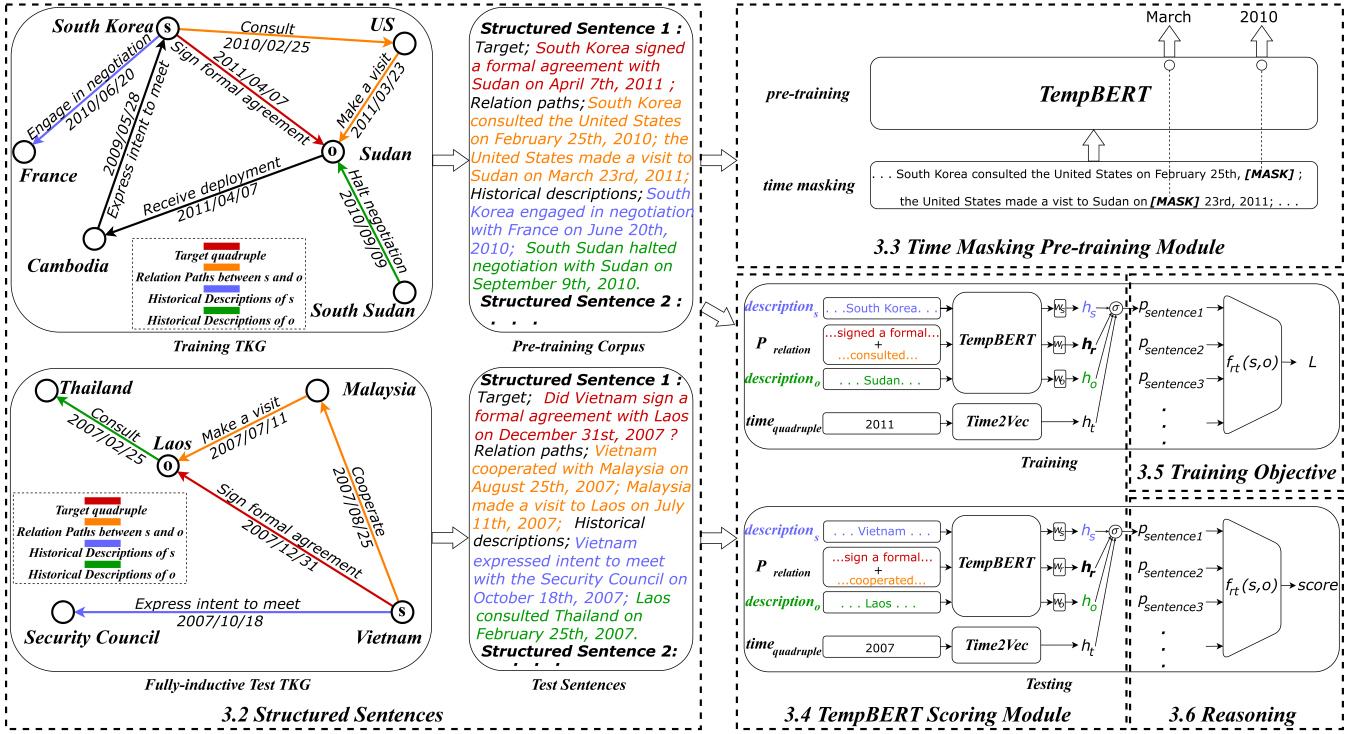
South Korea
s
Consult
2010/02/25
US
Engage in negotiation
2010/06/20
Sign formal agreement
2011/04/07
Make a visit
2011/03/23
2009/05/28
Express intent to meet
France
o
Sudan
Receive deployment
2011/04/07
Halt negotiation
2010/09/09
Cambodia
Target quadruple
Relation Paths between s and o
Historical Descriptions of s
Historical Descriptions of o
South Sudan
Training TKG

Structured Sentence 1 :
Target; South Korea signed a formal agreement with Sudan on April 7th, 2011 ;
Relation paths; South Korea consulted the United States on February 25th, 2010; the United States made a visit to Sudan on March 23rd, 2011;
Historical descriptions; South Korea engaged in negotiation with France on June 20th, 2010; South Sudan halted negotiation with Sudan on September 9th, 2010.
Structured Sentence 2 :
. . .
Pre-training Corpus

March
2010
pre-training
TempBERT
time masking
. . . South Korea consulted the United States on February 25th, [MASK] ;
the United States made a vist to Sudan on [MASK] 23rd, 2011; . . .
3.3 Time Masking Pre-training Module

Thailand
Malaysia
Consult
2007/02/25
Laos
o
Make a visit
2007/07/11
Cooperate
2007/08/25
Sign formal agreement
2007/12/31
Target quadruple
Relation Paths between s and o
Historical Descriptions of s
Historical Descriptions of o
Express intent to meet
2007/10/18
s
Security Council
Vietnam
Fully-inductive Test TKG

Structured Sentence 1 :
Target; Did Vietnam sign a formal agreement with Laos on December 31st, 2007 ?
Relation paths; Vietnam cooperated with Malaysia on August 25th, 2007; Malaysia made a visit to Laos on July 11th, 2007;
Historical descriptions; Vietnam expressed intent to meet with the Security Council on October 18th, 2007; Laos consulted Thailand on February 25th, 2007.
Structured Sentence 2:
Test Sentences

3.2 Structured Sentences

$description_s$
. . .South Korea. . .
$P_{relation}$
...signed a formal...
+
...consulted...
$description_o$
. . . Sudan. . .
TempBERT
$W_s$ $h_s$
$W_r$ $h_r$
$W_o$ $h_o$
$\sigma$
$time_{quadruple}$
2011
Time2Vec
$h_t$
Training

$p_{sentence1}$
$p_{sentence2}$
$p_{sentence3}$
.
.
.
$f_{rt}(s,o)$
L
3.5 Training Objective

$description_s$
. . . Vietnam . . .
$P_{relation}$
...sign a formal...
+
...cooperated...
$description_o$
. . . Laos . . .
TempBERT
$W_s$ $h_s$
$W_r$ $h_r$
$W_o$ $h_o$
$\sigma$
$time_{quadruple}$
2007
Time2Vec
$h_t$
Testing

$p_{sentence1}$
$p_{sentence2}$
$p_{sentence3}$
.
.
.
$f_{rt}(s,o)$
score

3.4 TempBERT Scoring Module
3.6 Reasoning